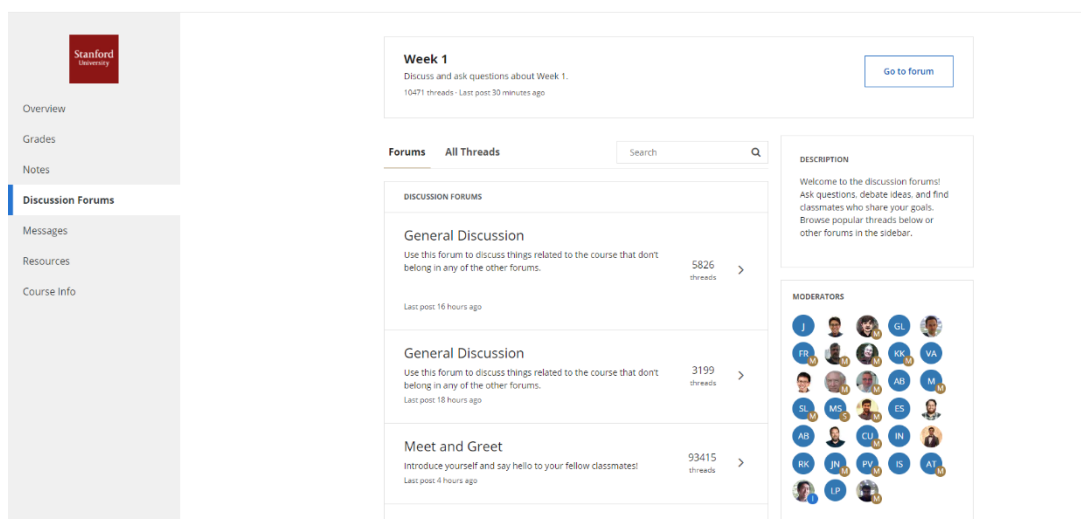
Stanford University

Overview
Grades
Notes
Discussion Forums
Messages
Resources
Course Info

Week 1
Discuss and ask questions about Week 1.
10471 threads · Last post 30 minutes ago

Go to forum

Forums All Threads

Search

DISCUSSION FORUMS

General Discussion
Use this forum to discuss things related to the course that don't belong in any of the other forums.
5826 threads
Last post 16 hours ago

General Discussion
Use this forum to discuss things related to the course that don't belong in any of the other forums.
3199 threads
Last post 18 hours ago

Meet and Greet
Introduce yourself and say hello to your fellow classmates!
93415 threads
Last post 4 hours ago

DESCRIPTION
Welcome to the discussion forums! Ask questions, debate ideas, and find classmates who share your goals. Browse popular threads below or other forums in the sidebar.

MODERATORS
J GL FR M M M KK VA M M AB M M SL M MS S M ES AB CU IN RK JN M PV M IS AT M I LP M